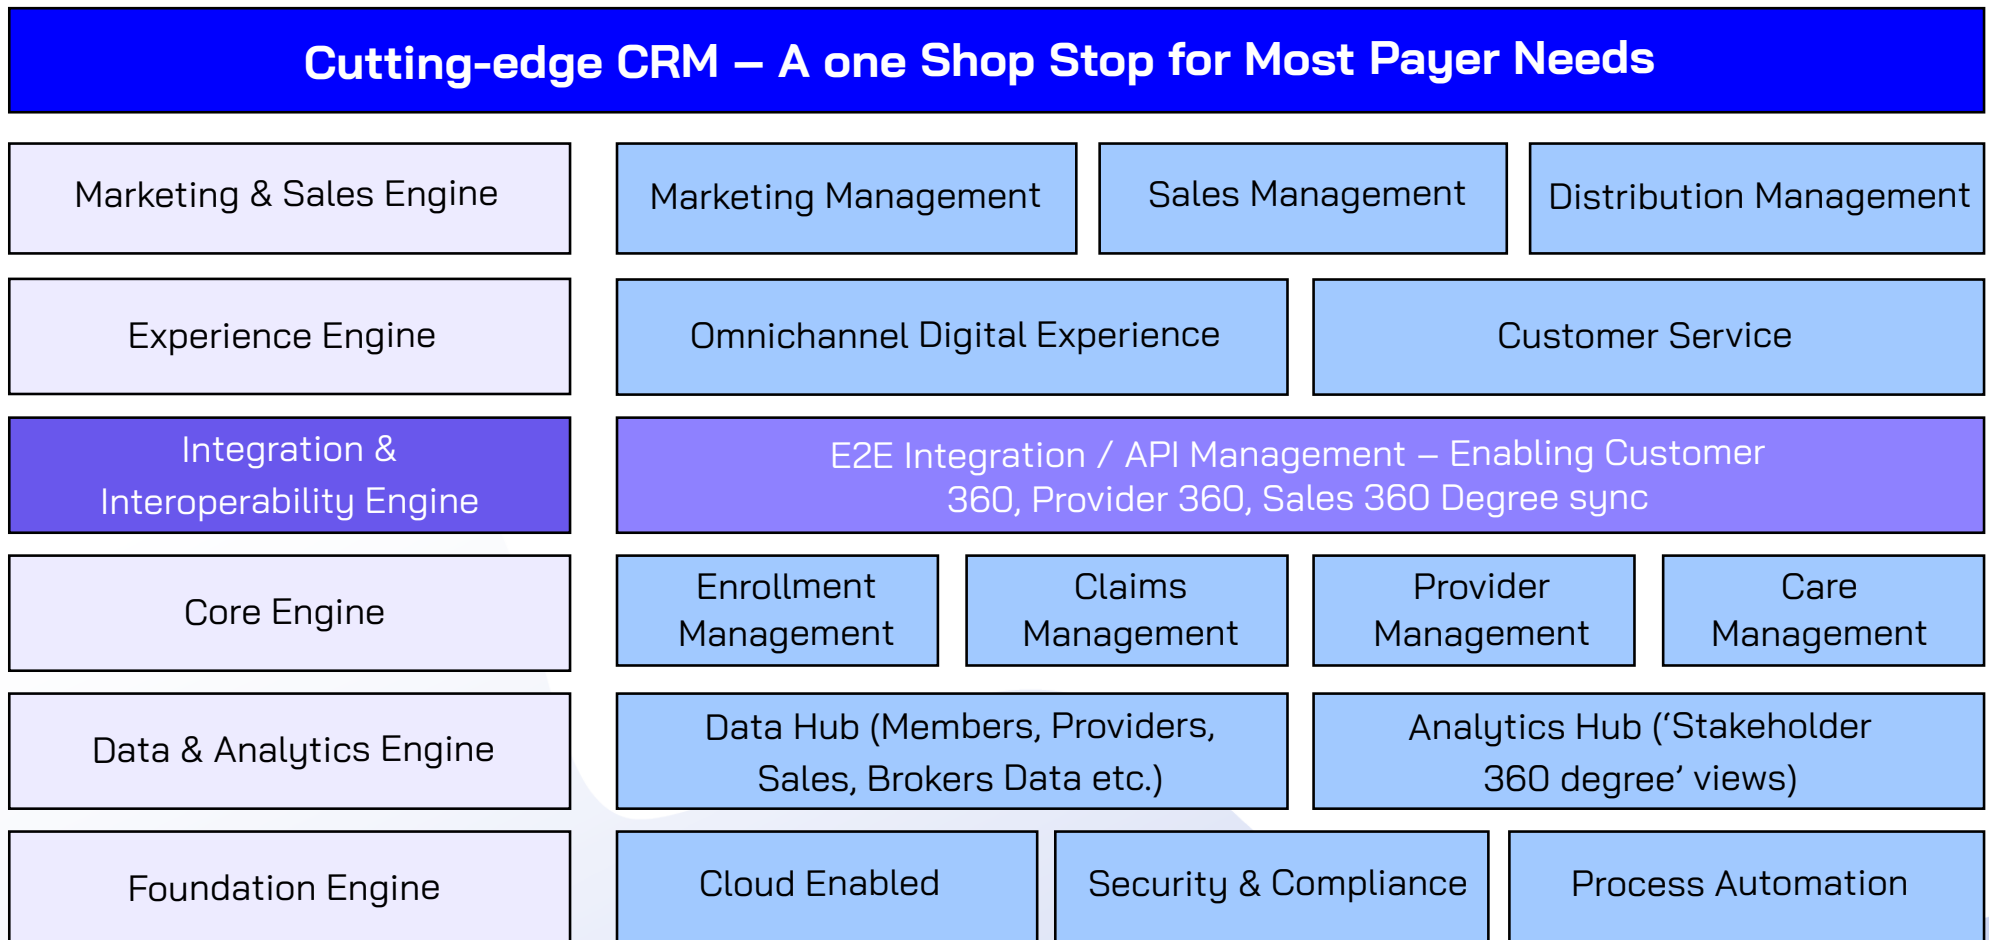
Cutting-edge CRM – A one Shop Stop for Most Payer Needs

Marketing & Sales Engine

Marketing Management

Sales Management

Distribution Management

Experience Engine

Omnichannel Digital Experience

Customer Service

Integration & Interoperability Engine

E2E Integration / API Management – Enabling Customer 360, Provider 360, Sales 360 Degree sync

Core Engine

Enrollment Management

Claims Management

Provider Management

Care Management

Data & Analytics Engine

Data Hub (Members, Providers, Sales, Brokers Data etc.)

Analytics Hub ('Stakeholder 360 degree' views)

Foundation Engine

Cloud Enabled

Security & Compliance

Process Automation